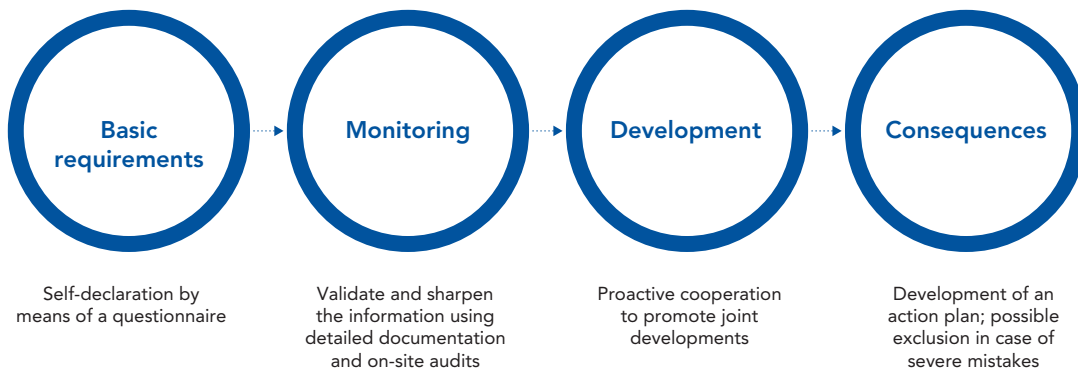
Basic requirements

Monitoring

Development

Consequences

Self-declaration by means of a questionnaire

Validate and sharpen the information using detailed documentation and on-site audits

Proactive cooperation to promote joint developments

Development of an action plan; possible exclusion in case of severe mistakes